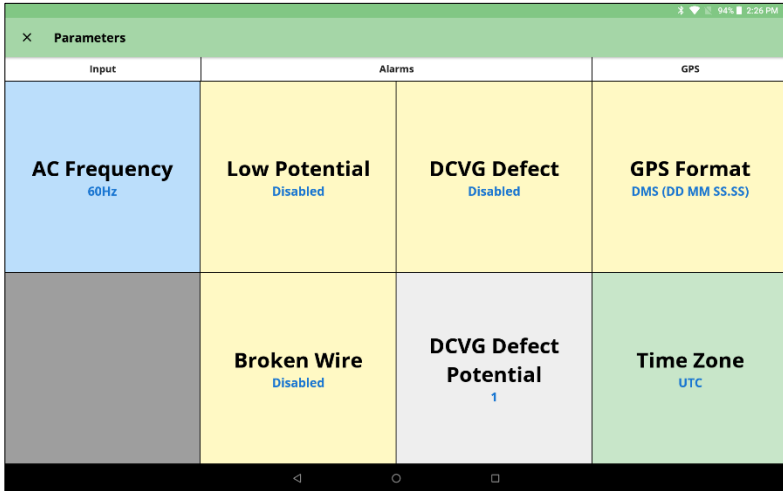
94% 2:26 PM

× Parameters

Input

Alarms

GPS

AC Frequency
60Hz

Low Potential
Disabled

DCVG Defect
Disabled

GPS Format
DMS (DD MM SS.SS)

Broken Wire
Disabled

DCVG Defect Potential
1

Time Zone
UTC